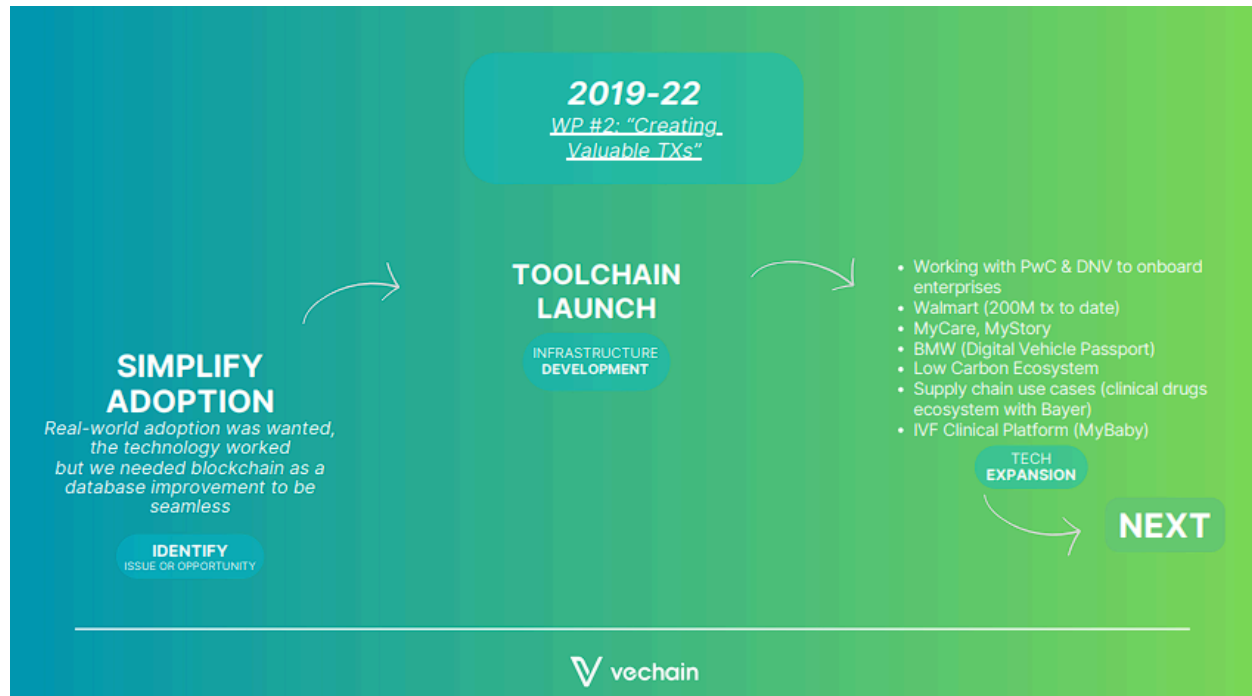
2019-22
WP #2: "Creating Valuable TXs"

SIMPLIFY ADOPTION
Real-world adoption was wanted, the technology worked but we needed blockchain as a database improvement to be seamless

IDENTIFY
ISSUE OR OPPORTUNITY

TOOLCHAIN LAUNCH

INFRASTRUCTURE
DEVELOPMENT

- Working with PwC & DNV to onboard enterprises
- Walmart (200M tx to date)
- MyCare, MyStory
- BMW (Digital Vehicle Passport)
- Low Carbon Ecosystem
- Supply chain use cases (clinical drugs ecosystem with Bayer)
- IVF Clinical Platform (MyBaby)

TECH
EXPANSION

NEXT

vechain